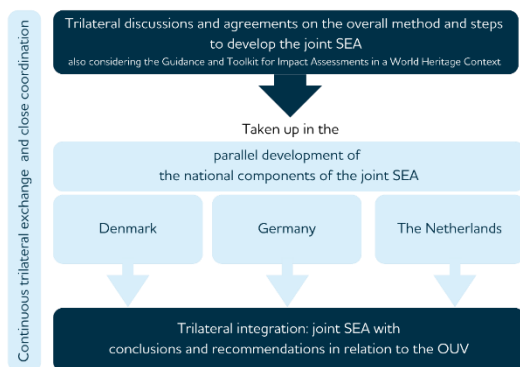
Continuous trilateral exchange and close coordination

Trilateral discussions and agreements on the overall method and steps to develop the joint SEA
also considering the Guidance and Toolkit for Impact Assessments in a World Heritage Context

Taken up in the

parallel development of the national components of the joint SEA

Denmark

Germany

The Netherlands

Trilateral integration: joint SEA with conclusions and recommendations in relation to the OUV